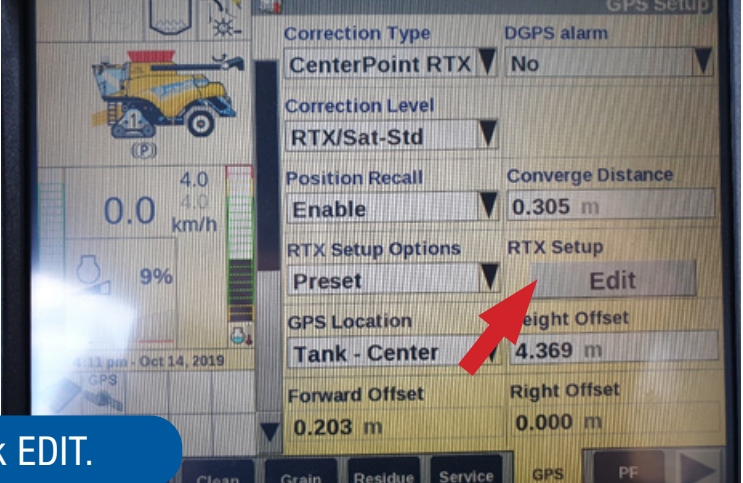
GPS Setup

Correction Type
CenterPoint RTX
DGPS alarm
No
Correction Level
RTX/Sat-Std
Position Recall
Enable
Converge Distance
0.305 m
RTX Setup Options
Preset
RTX Setup
Edit
GPS Location
Tank - Center
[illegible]eight Offset
4.369 m
Forward Offset
0.203 m
Right Offset
0.000 m

(P)
4.0
4.0
0.0 km/h
9%
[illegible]:11 pm - Oct 14, 2019
GPS

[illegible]k EDIT.

Clean
Grain
Residue
Service
GPS
PF